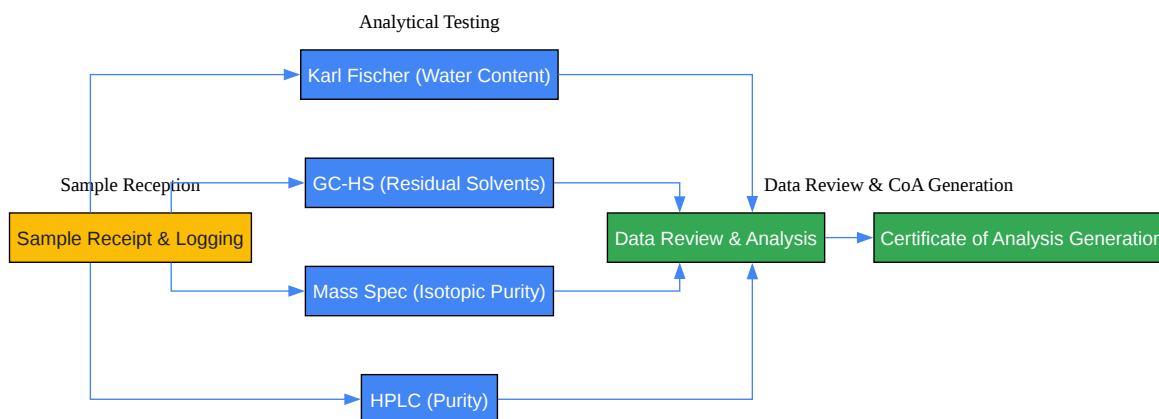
Analytical Testing

Karl Fischer (Water Content)

Sample Reception

GC-HS (Residual Solvents)

Data Review & CoA Generation

Sample Receipt & Logging

Data Review & Analysis

Certificate of Analysis Generation

Mass Spec (Isotopic Purity)

HPLC (Purity)